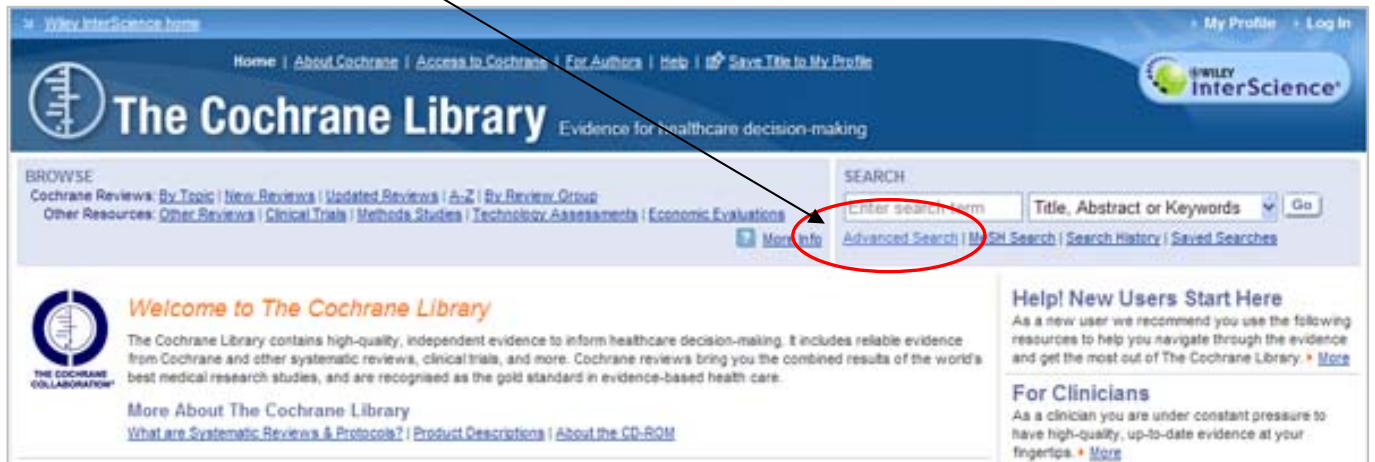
Wiley InterScience home

My Profile  Log In

Home | About Cochrane | Access to Cochrane | For Authors | Help | Save Title to My Profile

WILEY InterScience®

The Cochrane Library Evidence for healthcare decision-making

BROWSE
Cochrane Reviews: By Topic | New Reviews | Updated Reviews | A-Z | By Review Group
Other Resources: Other Reviews | Clinical Trials | Methods Studies | Technology Assessments | Economic Evaluations
More Info

SEARCH
Enter search term
Title, Abstract or Keywords
Go
Advanced Search | MeSH Search | Search History | Saved Searches

THE COCHRANE COLLABORATION®

Welcome to The Cochrane Library

The Cochrane Library contains high-quality, independent evidence to inform healthcare decision-making. It includes reliable evidence from Cochrane and other systematic reviews, clinical trials, and more. Cochrane reviews bring you the combined results of the world's best medical research studies, and are recognised as the gold standard in evidence-based health care.

More About The Cochrane Library
What are Systematic Reviews & Protocols? | Product Descriptions | About the CD-ROM

Help! New Users Start Here
As a new user we recommend you use the following resources to help you navigate through the evidence and get the most out of The Cochrane Library. More

For Clinicians
As a clinician you are under constant pressure to have high-quality, up-to-date evidence at your fingertips. More